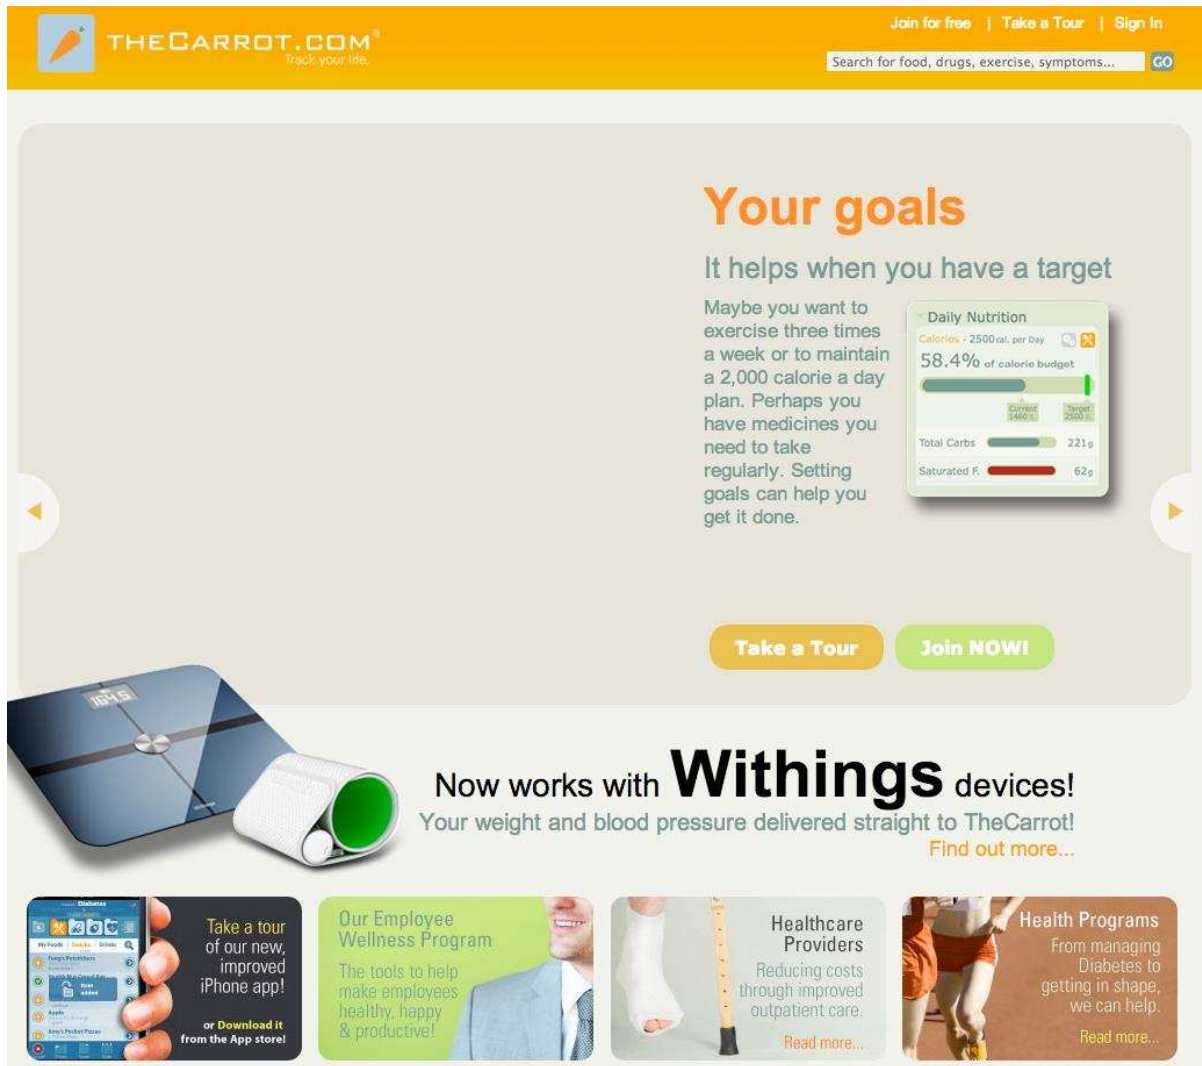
THECARROT.COM®
Track your life.

Join for free | Take a Tour | Sign In

Search for food, drugs, exercise, symptoms... GO

Your goals

It helps when you have a target

Maybe you want to exercise three times a week or to maintain a 2,000 calorie a day plan. Perhaps you have medicines you need to take regularly. Setting goals can help you get it done.

Daily Nutrition
Calories - 2500 cal. per Day
58.4% of calorie budget
Current 1460
Target 2500
Total Carbs 221g
Saturated F. 62g

Take a Tour Join NOW!

164.5

Now works with Withings devices!
Your weight and blood pressure delivered straight to TheCarrot!
Find out more...

Diabetes
My Foods | Snacks | Drinks
Item added

Take a tour of our new, improved iPhone app!
or Download it from the App store!

Our Employee Wellness Program
The tools to help make employees healthy, happy & productive!

Healthcare Providers
Reducing costs through improved outpatient care.
Read more...

Health Programs
From managing Diabetes to getting in shape, we can help.
Read more...